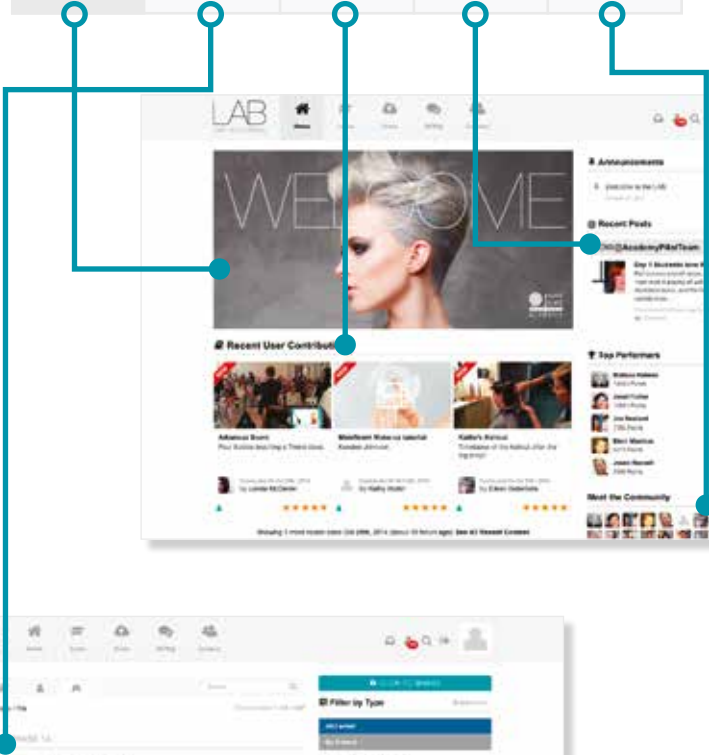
LAB

WELCOME

Announcements

Recent Posts

@AcademyPilotTeam

Recent User Contributions

Advanced Event

Maleficent Make-up tutorial

Kaitlin's Haircut

Top Performers

Meet the Community

Filter by Type